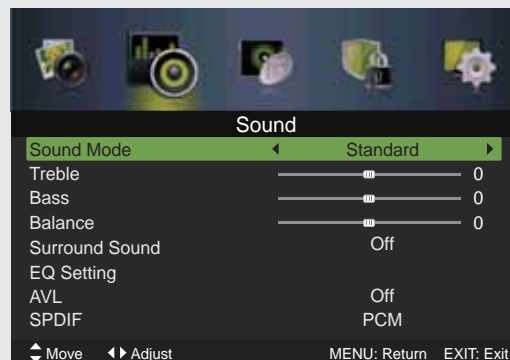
Sound

| | |
|---|---|
| Sound Mode | Standard |
| Treble | 0 |
| Bass | 0 |
| Balance | 0 |
| Surround Sound | Off |
| EQ Setting | |
| AVL | Off |
| SPDIF | PCM |

Move Adjust MENU: Return EXIT: Exit